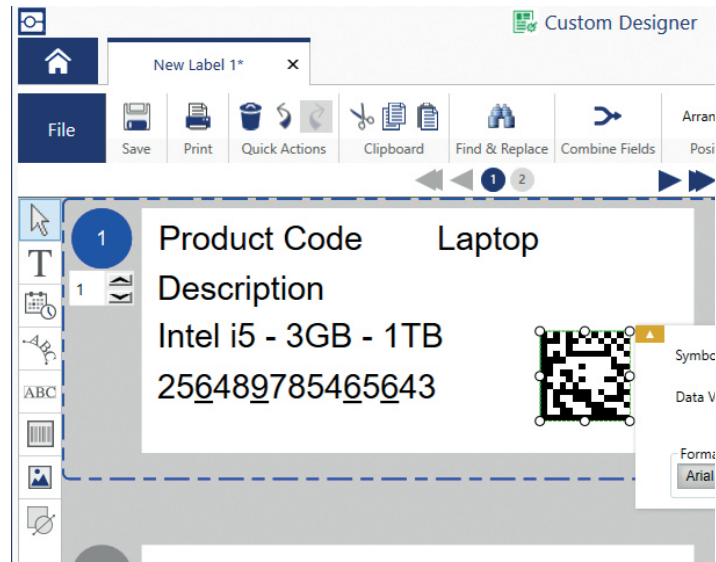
Custom Designer

New Label 1* ×

File

Save

Print

Quick Actions

Clipboard

Find & Replace

Combine Fields

Arran

Posi

1 2

1

1

Product Code Laptop

Description

Intel i5 - 3GB - 1TB

256489785465643

Symbo

Data V

Forma

Arial